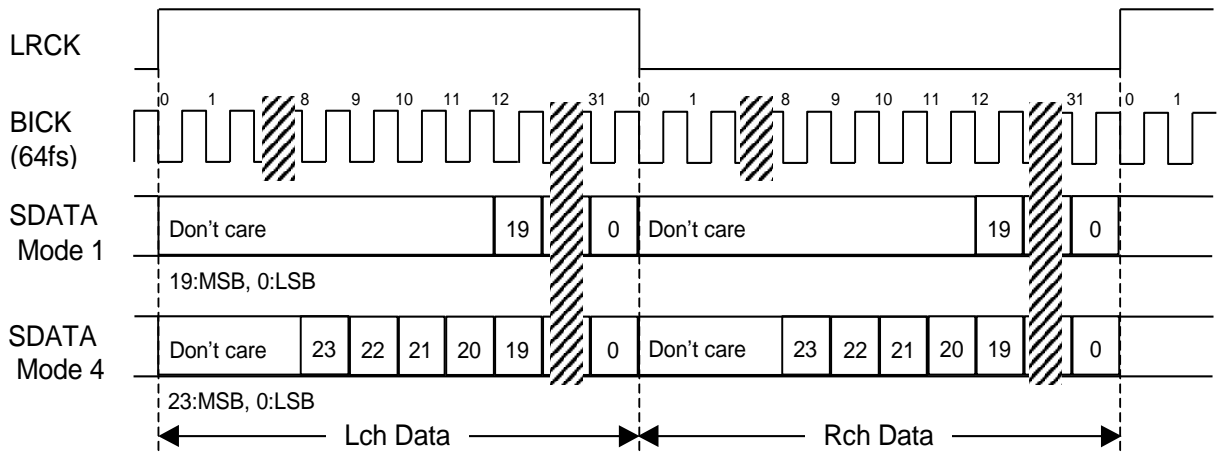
LRCK

BICK (64fs)

0 1 8 9 10 11 12 31 0 1 8 9 10 11 12 31 0 1

SDATA Mode 1

Don't care 19 0 Don't care 19 0

19:MSB, 0:LSB

SDATA Mode 4

Don't care 23 22 21 20 19 0 Don't care 23 22 21 20 19 0

23:MSB, 0:LSB

Lch Data

Rch Data